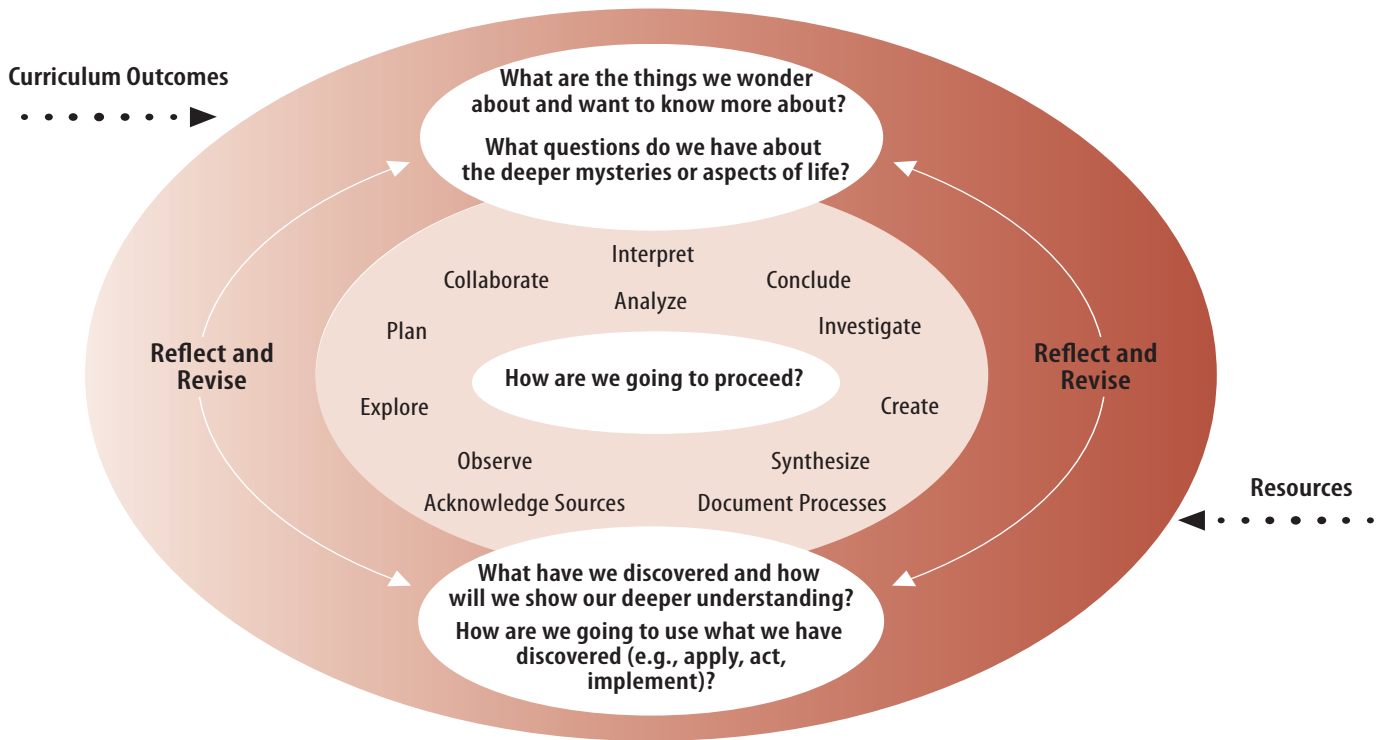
Curriculum Outcomes

What are the things we wonder about and want to know more about?

What questions do we have about the deeper mysteries or aspects of life?

Reflect and Revise

Reflect and Revise

Interpret

Collaborate

Conclude

Analyze

Plan

Investigate

How are we going to proceed?

Explore

Create

Observe

Synthesize

Acknowledge Sources

Document Processes

Resources

What have we discovered and how will we show our deeper understanding?

How are we going to use what we have discovered (e.g., apply, act, implement)?